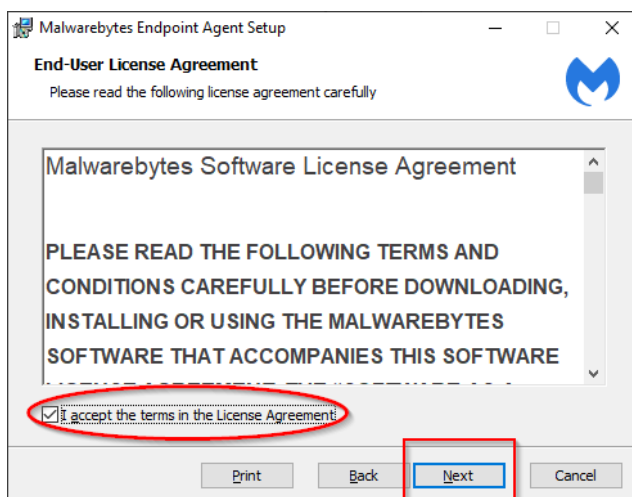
Malwarebytes Endpoint Agent Setup

End-User License Agreement

Please read the following license agreement carefully

Malwarebytes Software License Agreement

PLEASE READ THE FOLLOWING TERMS AND CONDITIONS CAREFULLY BEFORE DOWNLOADING, INSTALLING OR USING THE MALWAREBYTES SOFTWARE THAT ACCOMPANIES THIS SOFTWARE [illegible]

I accept the terms in the License Agreement

Print Back Next Cancel